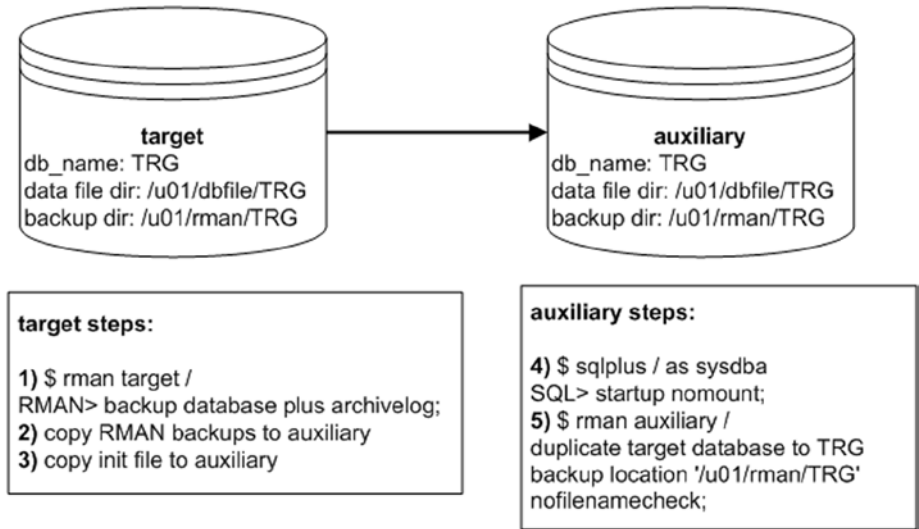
target
db_name: TRG
data file dir: /u01/dbfile/TRG
backup dir: /u01/rman/TRG

auxiliary
db_name: TRG
data file dir: /u01/dbfile/TRG
backup dir: /u01/rman/TRG

target steps:

1) $ rman target /
RMAN> backup database plus archivelog;
2) copy RMAN backups to auxiliary
3) copy init file to auxiliary

auxiliary steps:

4) $ sqlplus / as sysdba
SQL> startup nomount;
5) $ rman auxiliary /
duplicate target database to TRG
backup location '/u01/rman/TRG'
nofilenamecheck;